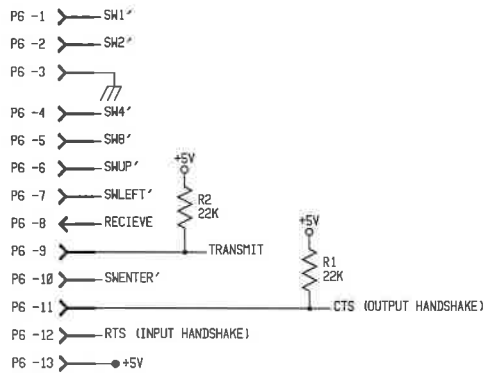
P6 -1 SW1'
P6 -2 SW2'
P6 -3
P6 -4 SW4'
P6 -5 SW8'
P6 -6 SWUP'
P6 -7 SWLEFT'
P6 -8 RECIEVE
P6 -9 TRANSMIT
P6 -10 SWENTER'
P6 -11 CTS (OUTPUT HANDSHAKE)
P6 -12 RTS (INPUT HANDSHAKE)
P6 -13 +5V

+5V
R2
22K

+5V
R1
22K